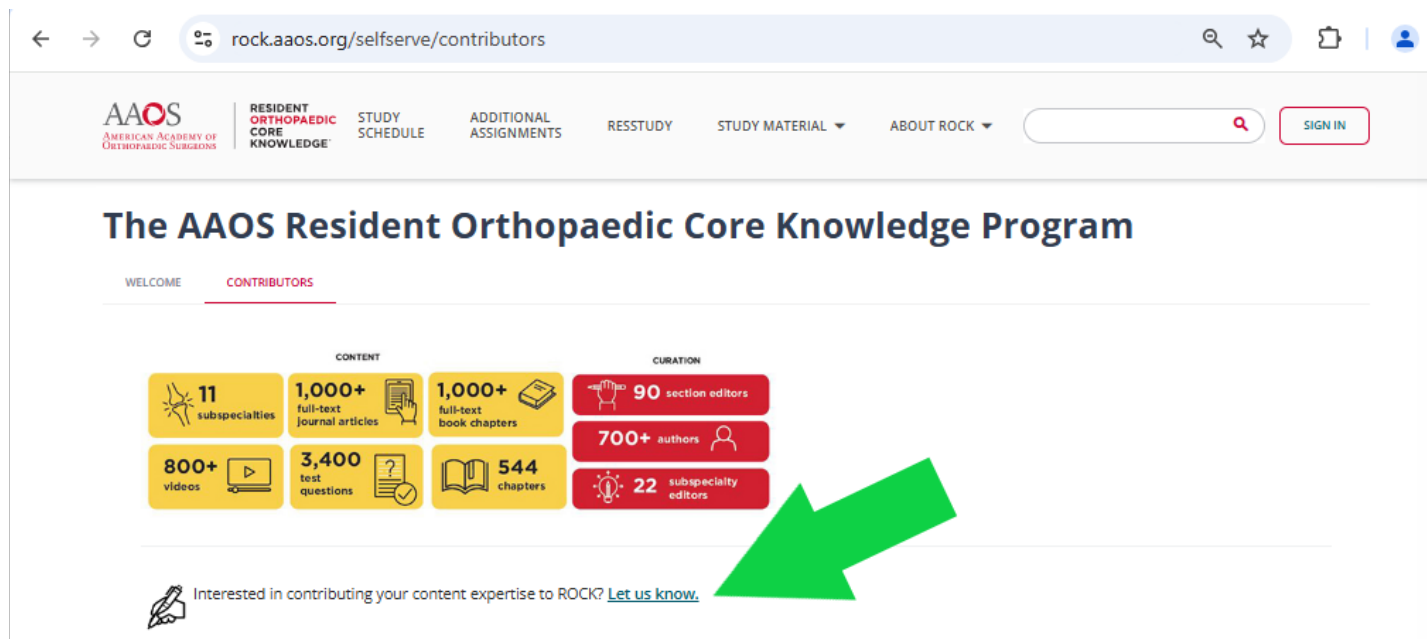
rock.aaos.org/selfserve/contributors

AAOS
AMERICAN ACADEMY OF
ORTHOPAEDIC SURGEONS

RESIDENT
ORTHOPAEDIC
CORE
KNOWLEDGE

STUDY SCHEDULE
ADDITIONAL ASSIGNMENTS
RESSTUDY
STUDY MATERIAL
ABOUT ROCK
SIGN IN

The AAOS Resident Orthopaedic Core Knowledge Program

WELCOME
CONTRIBUTORS

CONTENT

11 subspecialties
1,000+ full-text journal articles
1,000+ full-text book chapters
800+ videos
3,400 test questions
544 chapters

CURATION

90 section editors
700+ authors
22 subspecialty editors

Interested in contributing your content expertise to ROCK? Let us know.